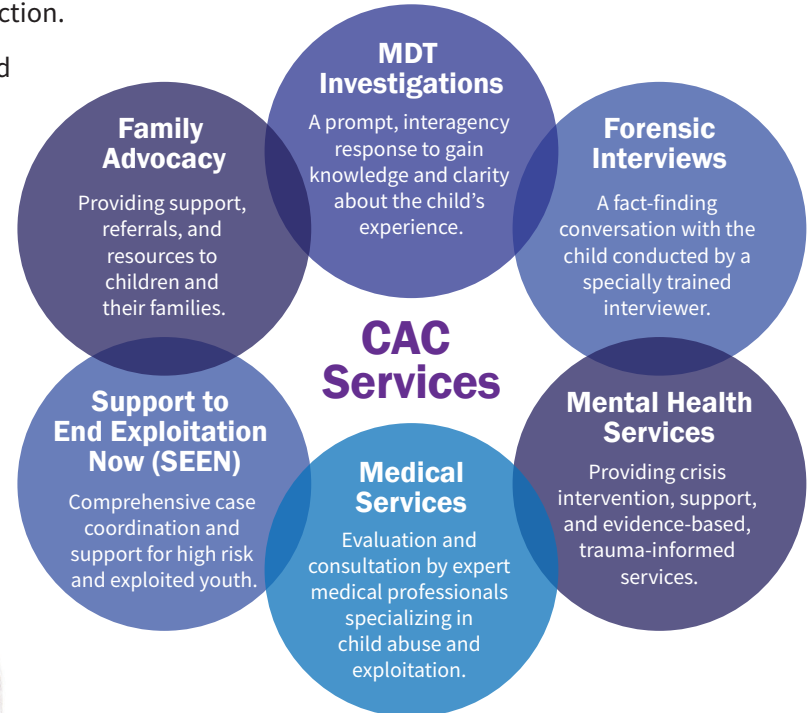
ction.

d

MDT Investigations
A prompt, interagency response to gain knowledge and clarity about the child's experience.

Family Advocacy
Providing support, referrals, and resources to children and their families.

Forensic Interviews
A fact-finding conversation with the child conducted by a specially trained interviewer.

CAC Services

Support to End Exploitation Now (SEEN)
Comprehensive case coordination and support for high risk and exploited youth.

Mental Health Services
Providing crisis intervention, support, and evidence-based, trauma-informed services.

Medical Services
Evaluation and consultation by expert medical professionals specializing in child abuse and exploitation.